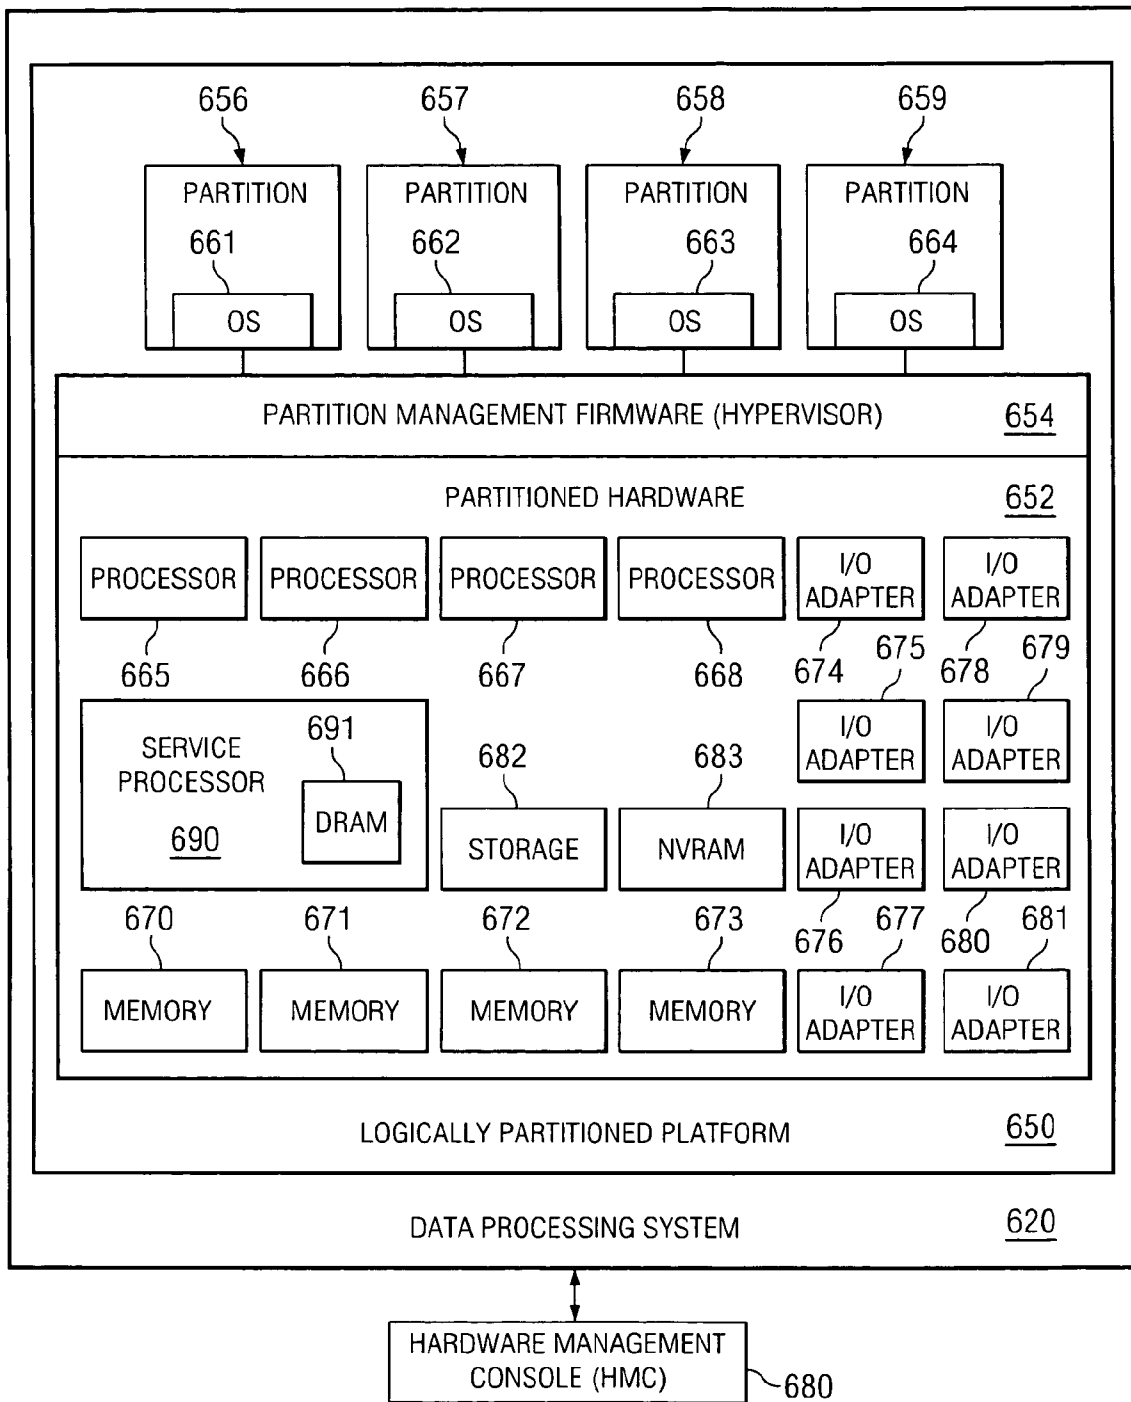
656
657
658
659

PARTITION
661
OS

PARTITION
662
OS

PARTITION
663
OS

PARTITION
664
OS

PARTITION MANAGEMENT FIRMWARE (HYPERVISOR) 654

PARTITIONED HARDWARE 652

PROCESSOR
665

PROCESSOR
666

PROCESSOR
667

PROCESSOR
668

I/O ADAPTER
674

I/O ADAPTER
678

675
I/O ADAPTER

679
I/O ADAPTER

SERVICE PROCESSOR
690

691
DRAM

682
STORAGE

683
NVRAM

I/O ADAPTER
676

I/O ADAPTER
680

670
MEMORY

671
MEMORY

672
MEMORY

673
MEMORY

677
I/O ADAPTER

681
I/O ADAPTER

LOGICALLY PARTITIONED PLATFORM 650

DATA PROCESSING SYSTEM 620

HARDWARE MANAGEMENT CONSOLE (HMC)
680